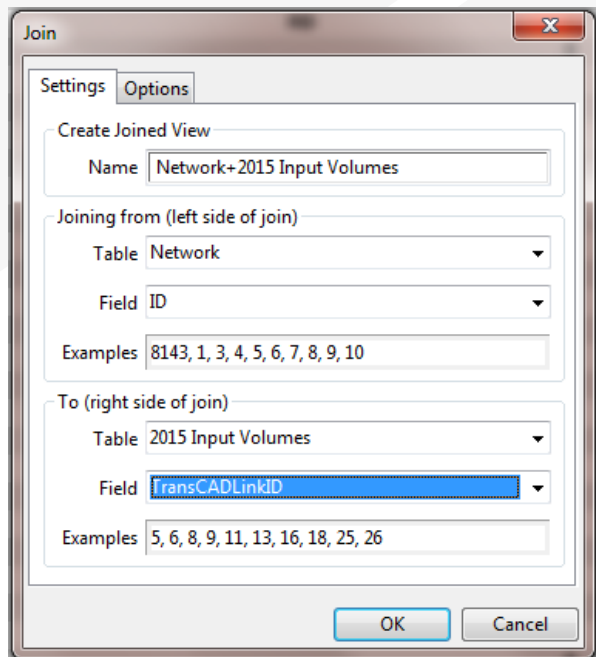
Join

Settings
Options

Create Joined View
Name Network+2015 Input Volumes

Joining from (left side of join)
Table Network
Field ID
Examples 8143, 1, 3, 4, 5, 6, 7, 8, 9, 10

To (right side of join)
Table 2015 Input Volumes
Field TransCADLinkID
Examples 5, 6, 8, 9, 11, 13, 16, 18, 25, 26

OK
Cancel